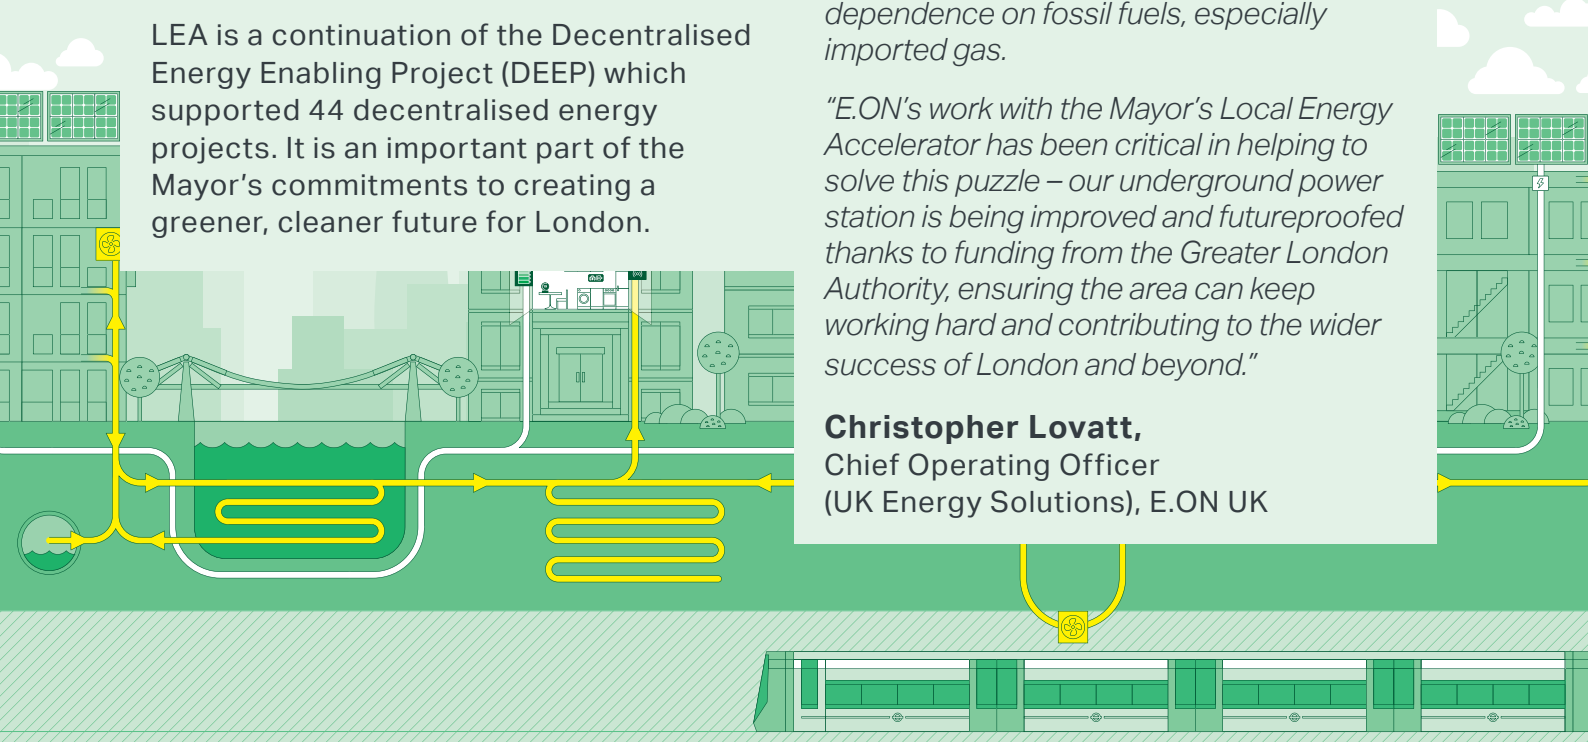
LEA is a continuation of the Decentralised Energy Enabling Project (DEEP) which supported 44 decentralised energy projects. It is an important part of the Mayor's commitments to creating a greener, cleaner future for London.

dependence on fossil fuels, especially imported gas.

"E.ON's work with the Mayor's Local Energy Accelerator has been critical in helping to solve this puzzle – our underground power station is being improved and futureproofed thanks to funding from the Greater London Authority, ensuring the area can keep working hard and contributing to the wider success of London and beyond."

Christopher Lovatt,
Chief Operating Officer
(UK Energy Solutions), E.ON UK